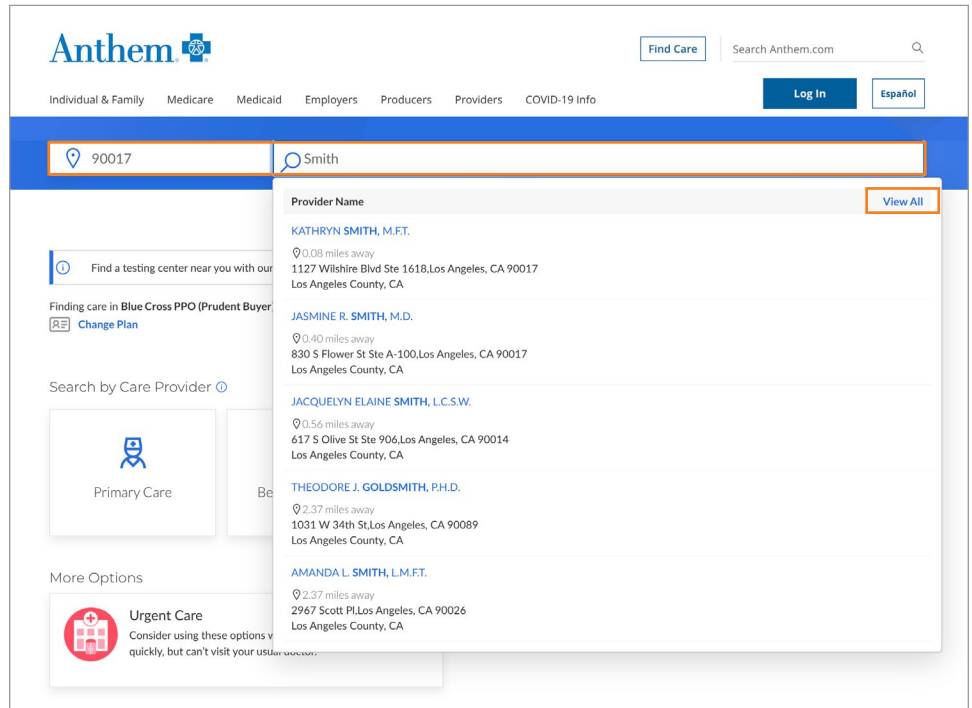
Anthem

Find Care

Search Anthem.com

Individual & Family Medicare Medicaid Employers Producers Providers COVID-19 Info

Log In

Español

90017

Smith

Provider Name

View All

KATHRYN SMITH, M.F.T.
0.08 miles away
1127 Wilshire Blvd Ste 1618,Los Angeles, CA 90017
Los Angeles County, CA

JASMINE R. SMITH, M.D.
0.40 miles away
830 S Flower St Ste A-100,Los Angeles, CA 90017
Los Angeles County, CA

JACQUELYN ELAINE SMITH, L.C.S.W.
0.56 miles away
617 S Olive St Ste 906,Los Angeles, CA 90014
Los Angeles County, CA

THEODORE J. GOLDSMITH, P.H.D.
2.37 miles away
1031 W 34th St,Los Angeles, CA 90089
Los Angeles County, CA

AMANDA L. SMITH, L.M.F.T.
2.37 miles away
2967 Scott Pl,Los Angeles, CA 90026
Los Angeles County, CA

Find a testing center near you with our

Finding care in Blue Cross PPO (Prudent Buyer

Change Plan

Search by Care Provider

Primary Care

Be

More Options

Urgent Care
Consider using these options v
quickly, but can't visit your usual doctor.